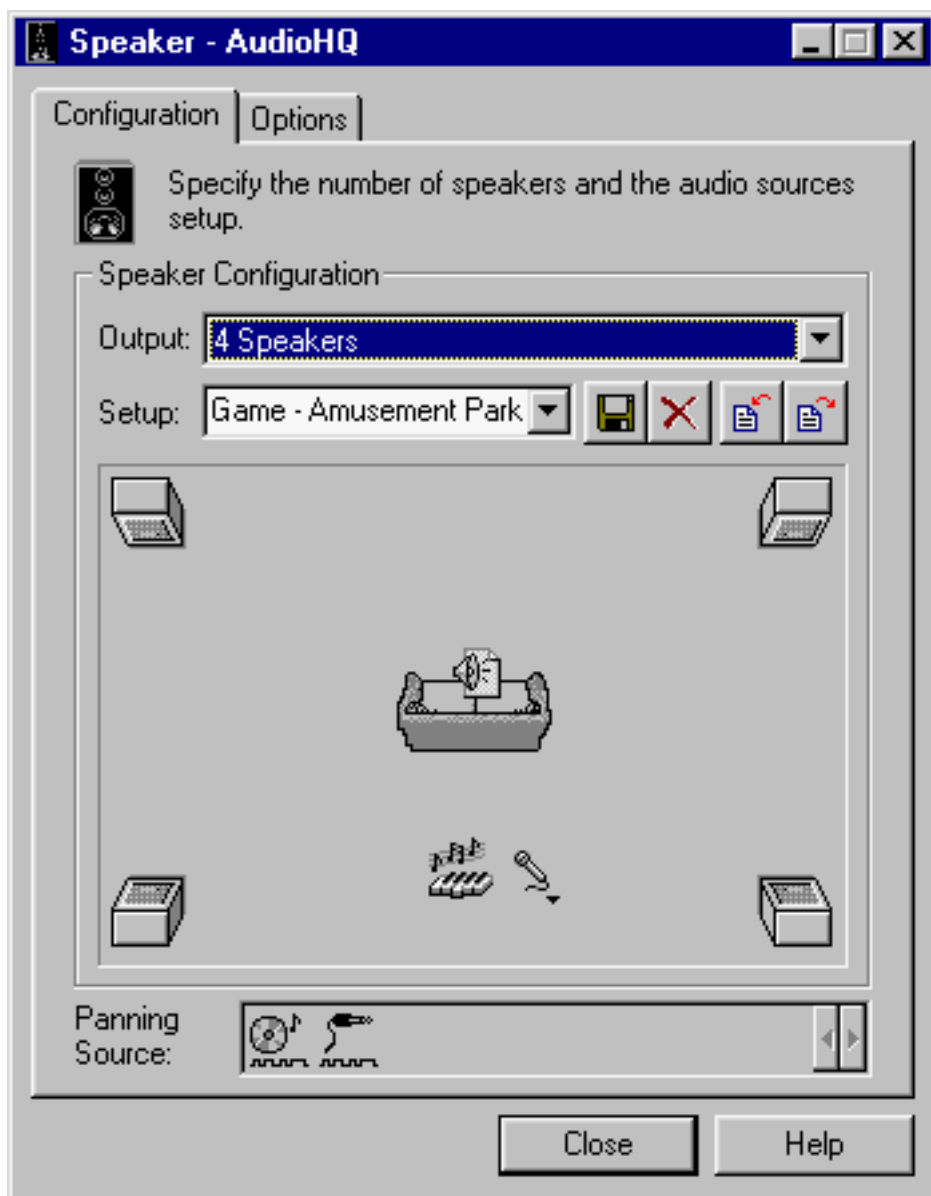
Speaker - AudioHQ

Configuration | Options

Specify the number of speakers and the audio sources setup.

Speaker Configuration

Output: 4 Speakers

Setup: Game - Amusement Park

Panning Source:

Close

Help